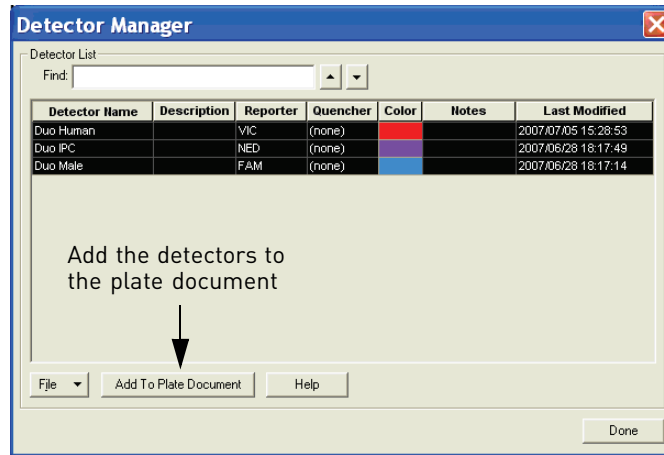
Detector Manager

Detector List

Find:

| Detector Name | Description | Reporter | Quencher | Color | Notes | Last Modified |
|---|---|---|---|---|---|---|
| Duo Human | | VIC | (none) | | | 2007/07/05 15:28:53 |
| Duo IPC | | NED | (none) | | | 2007/06/28 18:17:49 |
| Duo Male | | FAM | (none) | | | 2007/06/28 18:17:14 |

Add the detectors to the plate document

File

Add To Plate Document

Help

Done